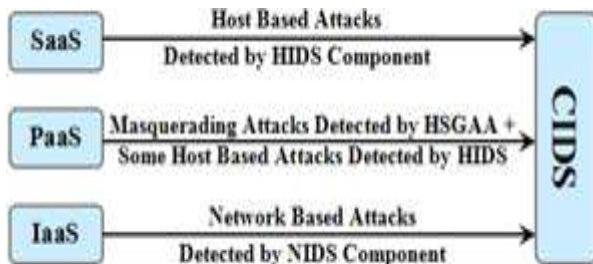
SaaS

Host Based Attacks
Detected by HIDS Component

PaaS

Masquerading Attacks Detected by HSGAA +
Some Host Based Attacks Detected by HIDS

IaaS

Network Based Attacks
Detected by NIDS Component

CIDS